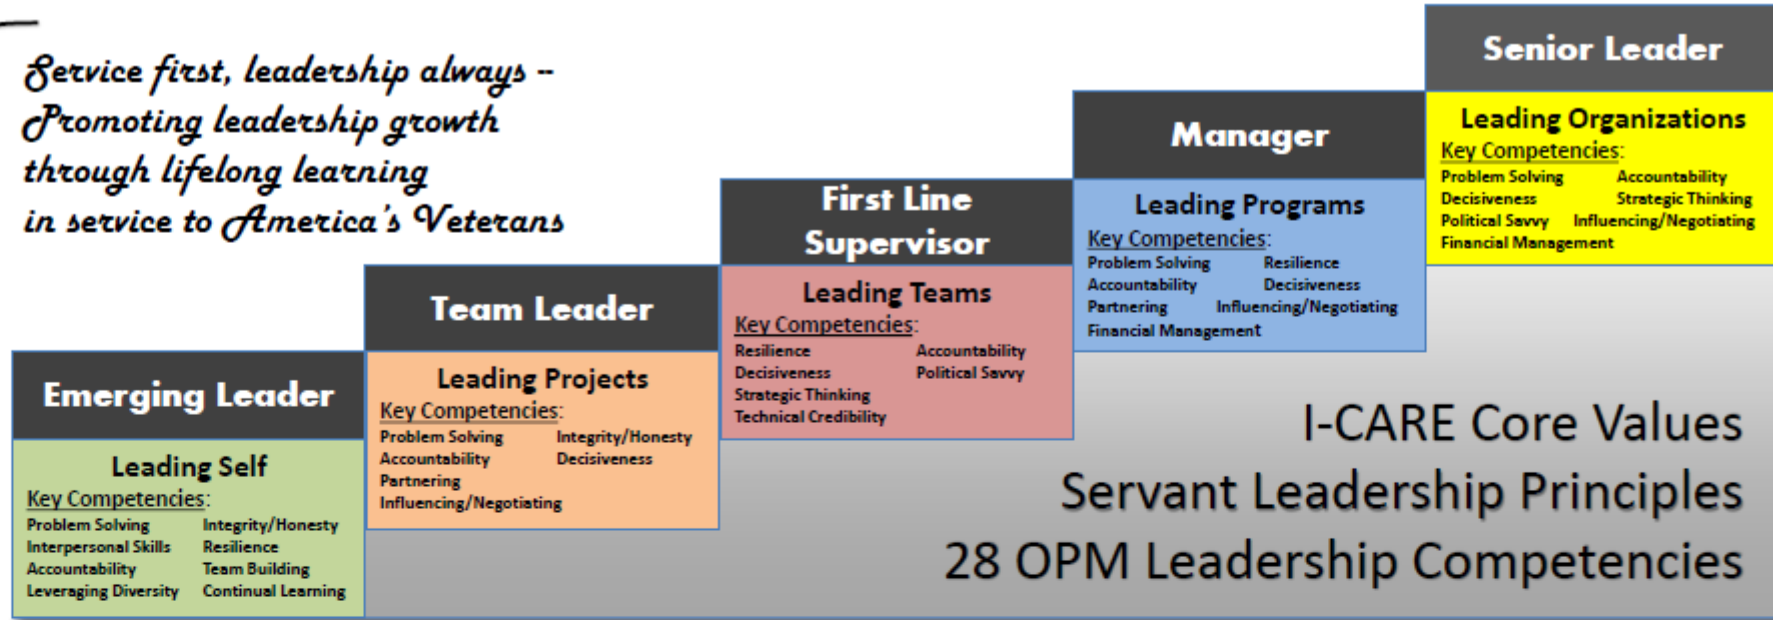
Service first, leadership always – Promoting leadership growth through lifelong learning in service to America's Veterans

Emerging Leader

Leading Self

Key Competencies:

Problem Solving
Interpersonal Skills
Accountability
Leveraging Diversity

Integrity/Honesty
Resilience
Team Building
Continual Learning

Team Leader

Leading Projects

Key Competencies:

Problem Solving
Accountability
Partnering
Influencing/Negotiating

Integrity/Honesty
Decisiveness

First Line Supervisor

Leading Teams

Key Competencies:

Resilience
Decisiveness
Strategic Thinking
Technical Credibility

Accountability
Political Savvy

Manager

Leading Programs

Key Competencies:

Problem Solving
Accountability
Partnering
Financial Management

Resilience
Decisiveness
Influencing/Negotiating

Senior Leader

Leading Organizations

Key Competencies:

Problem Solving
Decisiveness
Political Savvy
Financial Management

Accountability
Strategic Thinking
Influencing/Negotiating

I-CARE Core Values

Servant Leadership Principles

28 OPM Leadership Competencies